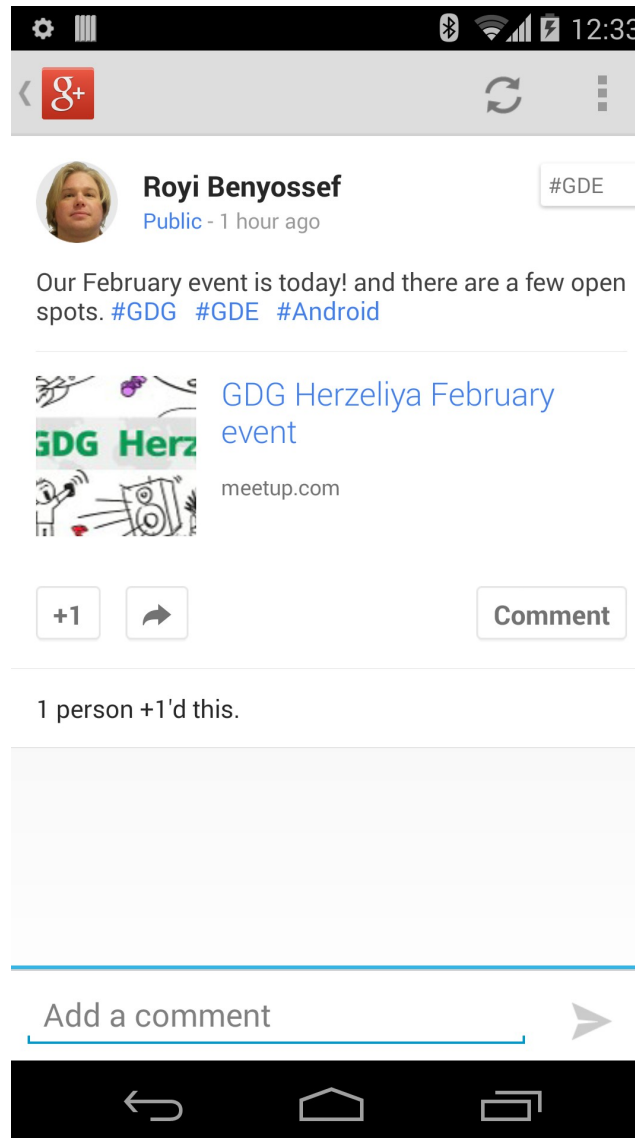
12:33

g+

Royi Benyossef
Public - 1 hour ago

#GDE

Our February event is today! and there are a few open spots. #GDG #GDE #Android

GDG Herz

GDG Herzeliya February event
meetup.com

+1

Comment

1 person +1'd this.

Add a comment